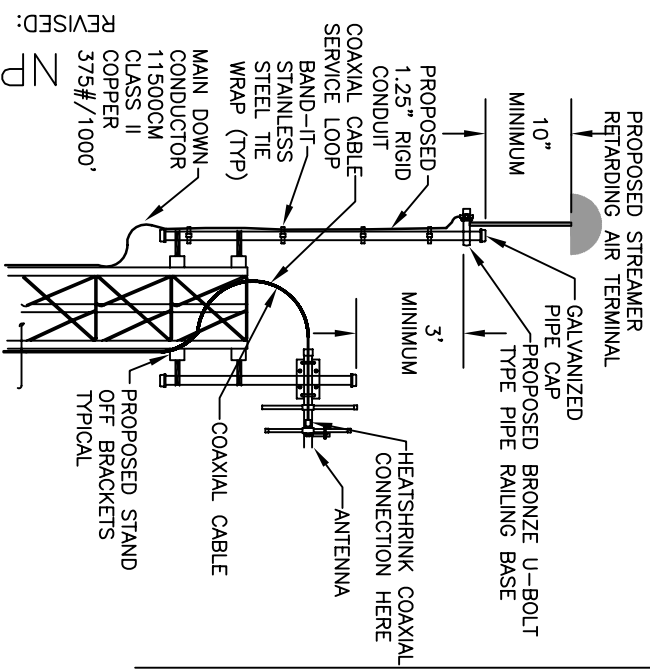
PROPOSED STREAMER RETARDING AIR TERMINAL

10" MINIMUM

PROPOSED 1.25" RIGID CONDUIT

COAXIAL CABLE SERVICE LOOP

BAND-IT-STAINLESS STEEL TIE WRAP (TYP)

MAIN DOWN CONDUCTOR 11500CM CLASS II COPPER 375#/1000'

GALVANIZED PIPE CAP

PROPOSED BRONZE U-BOLT TYPE PIPE RAILING BASE

3' MINIMUM

HEATSHRINK COAXIAL CONNECTION HERE

ANTENNA

COAXIAL CABLE

PROPOSED STAND OFF BRACKETS TYPICAL

REVISED:

NP